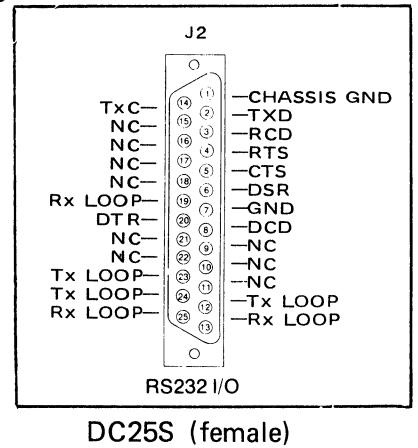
J2

TxC—
NC—
NC—
NC—
NC—
Rx LOOP—
DTR—
NC—
NC—
Tx LOOP—
Tx LOOP—
Rx LOOP—

14
15
16
17
18
19
20
21
22
23
24
25

1
2
3
4
5
6
7
8
9
10
11
12
13

—CHASSIS GND
—TXD
—RCD
—RTS
—CTS
—DSR
—GND
—DCD
—NC
—NC
—NC
—Tx LOOP
—Rx LOOP

RS232 I/O

DC25S (female)